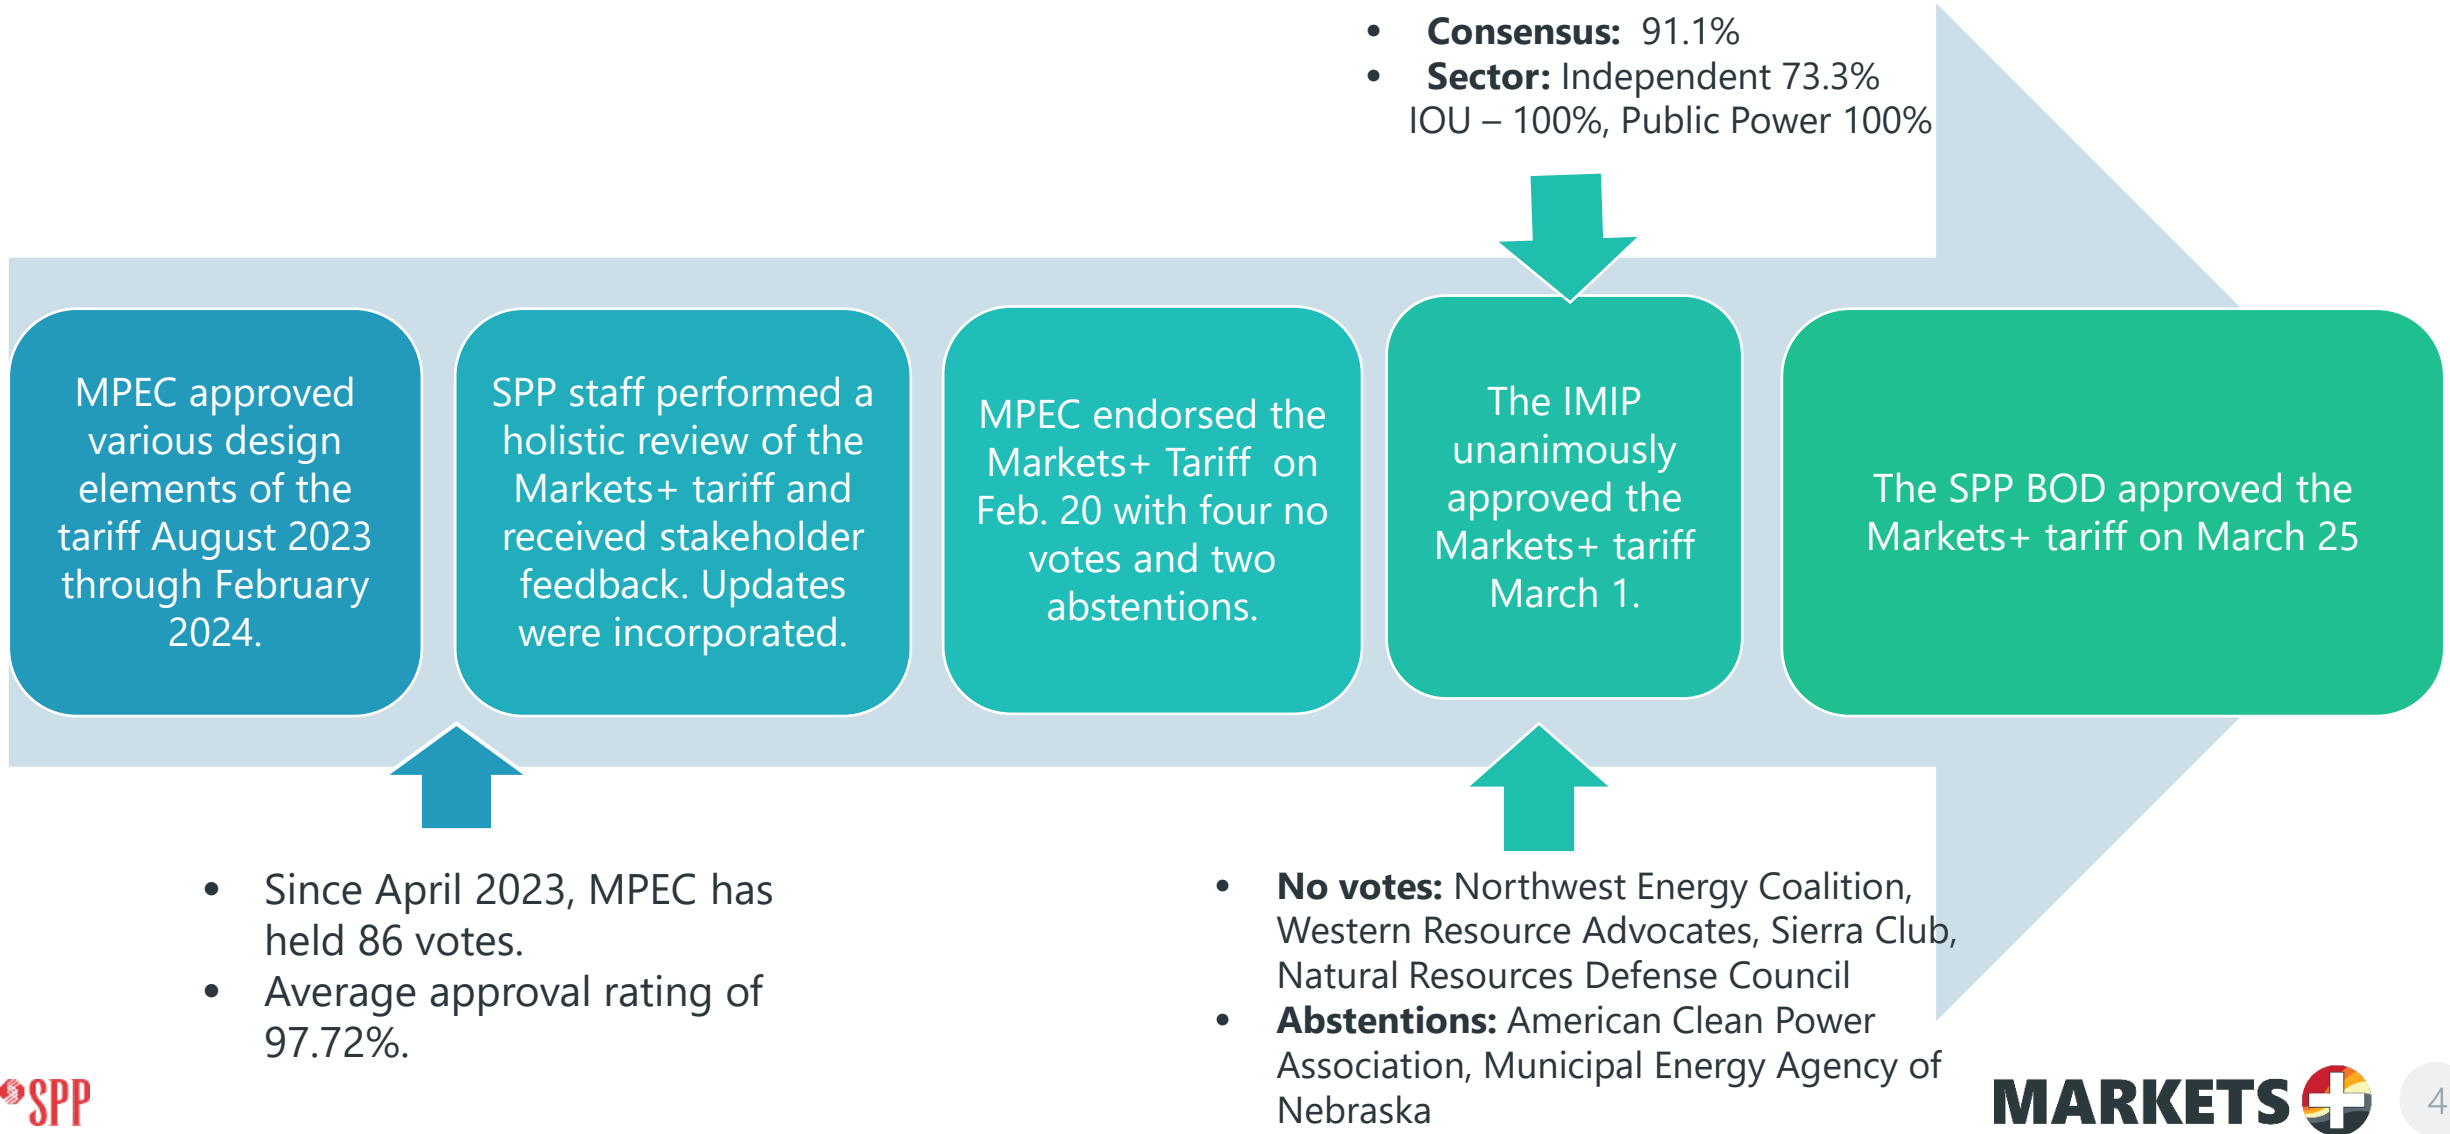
- **Consensus:** 91.1%
- **Sector:** Independent 73.3% IOU – 100%, Public Power 100%

MPEC approved various design elements of the tariff August 2023 through February 2024.

SPP staff performed a holistic review of the Markets+ tariff and received stakeholder feedback. Updates were incorporated.

MPEC endorsed the Markets+ Tariff on Feb. 20 with four no votes and two abstentions.

The IMIP unanimously approved the Markets+ tariff March 1.

The SPP BOD approved the Markets+ tariff on March 25

- Since April 2023, MPEC has held 86 votes.
- Average approval rating of 97.72%.

- **No votes:** Northwest Energy Coalition, Western Resource Advocates, Sierra Club, Natural Resources Defense Council
- **Abstentions:** American Clean Power Association, Municipal Energy Agency of Nebraska

SPP

MARKETS+

4